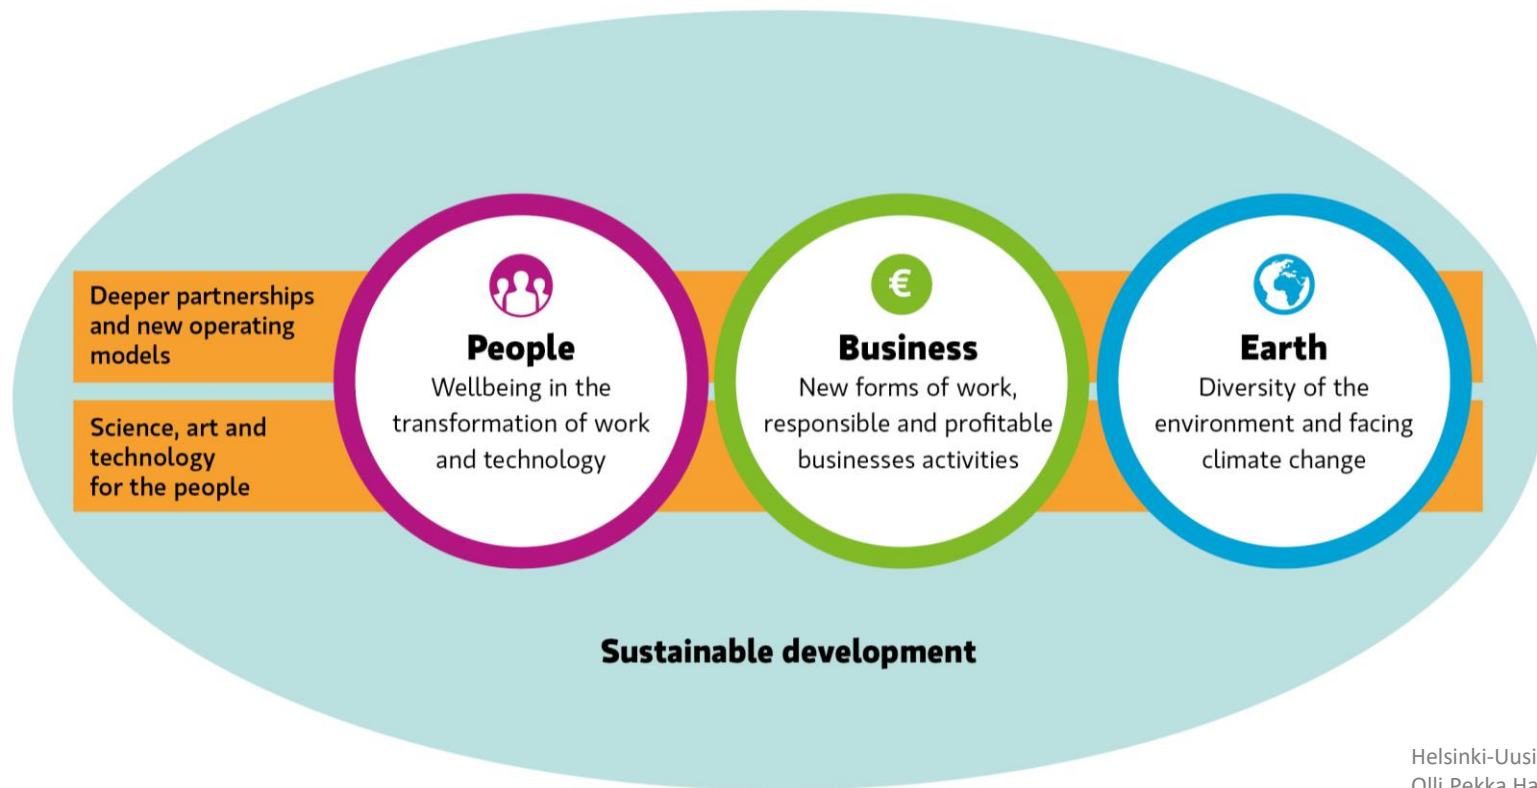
Deeper partnerships and new operating models

Science, art and technology for the people

People
Wellbeing in the transformation of work and technology

€

Business
New forms of work, responsible and profitable businesses activities

Earth
Diversity of the environment and facing climate change

Sustainable development

Helsinki-Uusi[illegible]
Olli Pekka Ha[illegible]